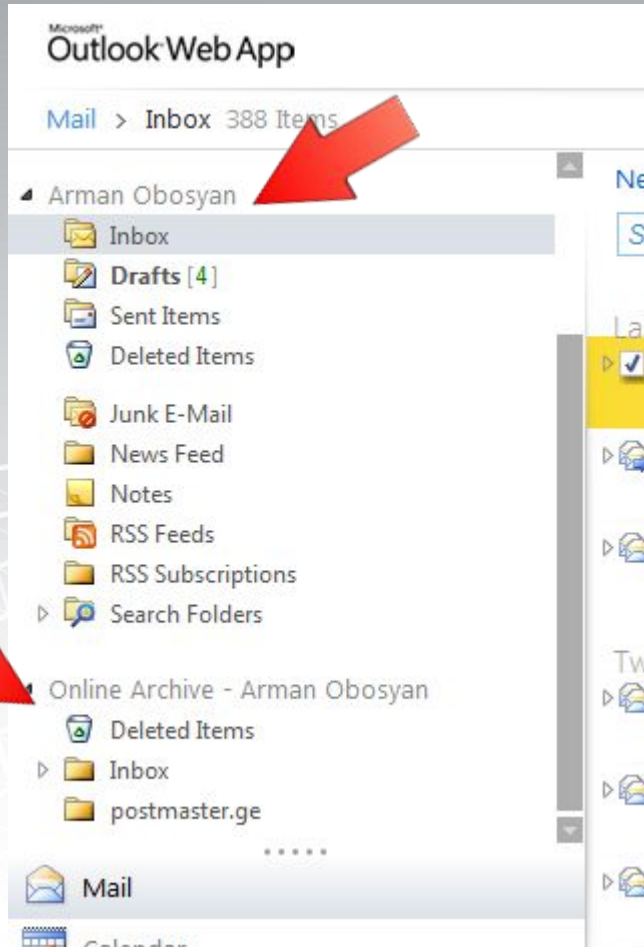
Microsoft
Outlook Web App

Mail > Inbox 388 Items

Arman Obosyan
Inbox
Drafts [4]
Sent Items
Deleted Items
Junk E-Mail
News Feed
Notes
RSS Feeds
RSS Subscriptions
Search Folders

Online Archive - Arman Obosyan
Deleted Items
Inbox
postmaster.ge

Mail
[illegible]

Ne
S
La
Tw